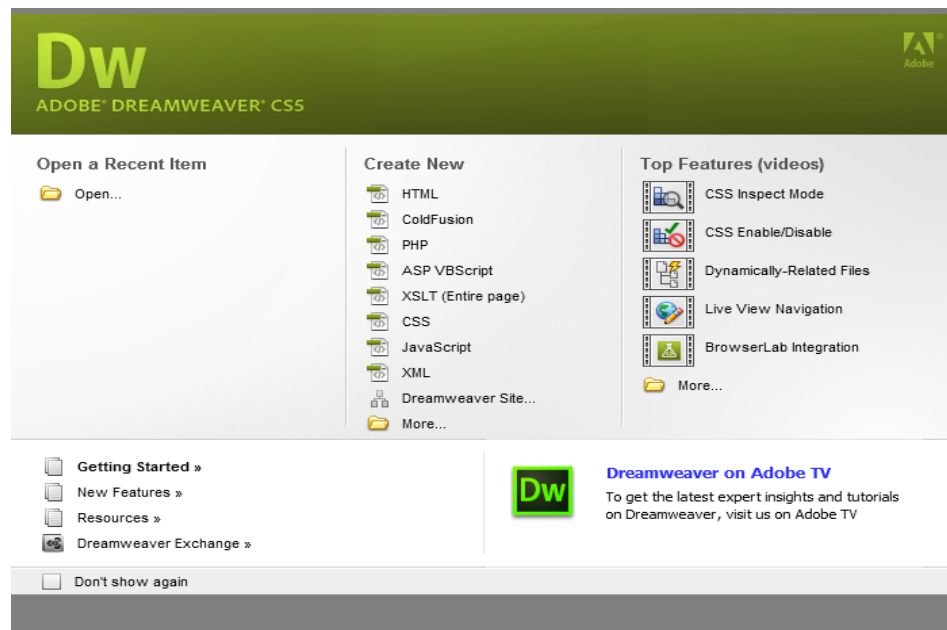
Dw
ADOBE® DREAMWEAVER® CS5

Adobe

Open a Recent Item
Open...

Create New
HTML
ColdFusion
PHP
ASP VBScript
XSLT (Entire page)
CSS
JavaScript
XML
Dreamweaver Site...
More...

Top Features (videos)
CSS Inspect Mode
CSS Enable/Disable
Dynamically-Related Files
Live View Navigation
BrowserLab Integration
More...

Getting Started »
New Features »
Resources »
Dreamweaver Exchange »

Dw
Dreamweaver on Adobe TV
To get the latest expert insights and tutorials on Dreamweaver, visit us on Adobe TV

Don't show again